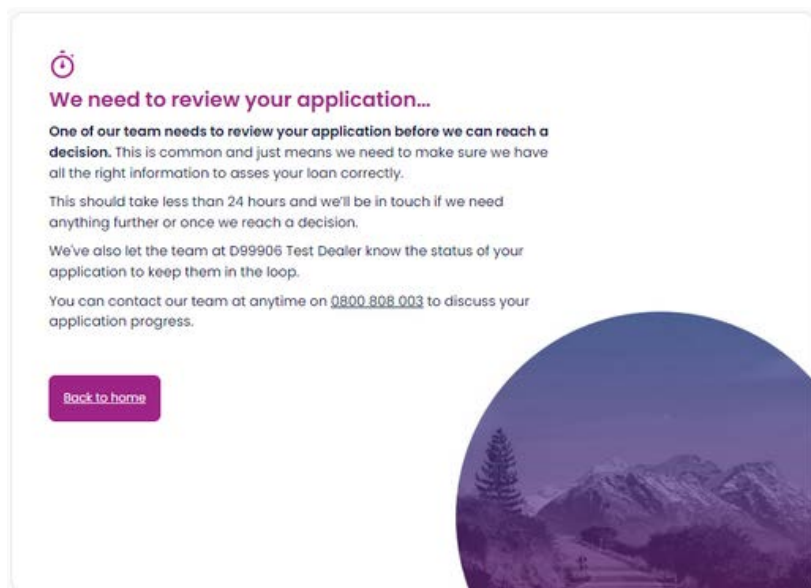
We need to review your application...

**One of our team needs to review your application before we can reach a decision.** This is common and just means we need to make sure we have all the right information to asses your loan correctly.

This should take less than 24 hours and we'll be in touch if we need anything further or once we reach a decision.

We've also let the team at D99906 Test Dealer know the status of your application to keep them in the loop.

You can contact our team at anytime on 0800 808 003 to discuss your application progress.

Back to home